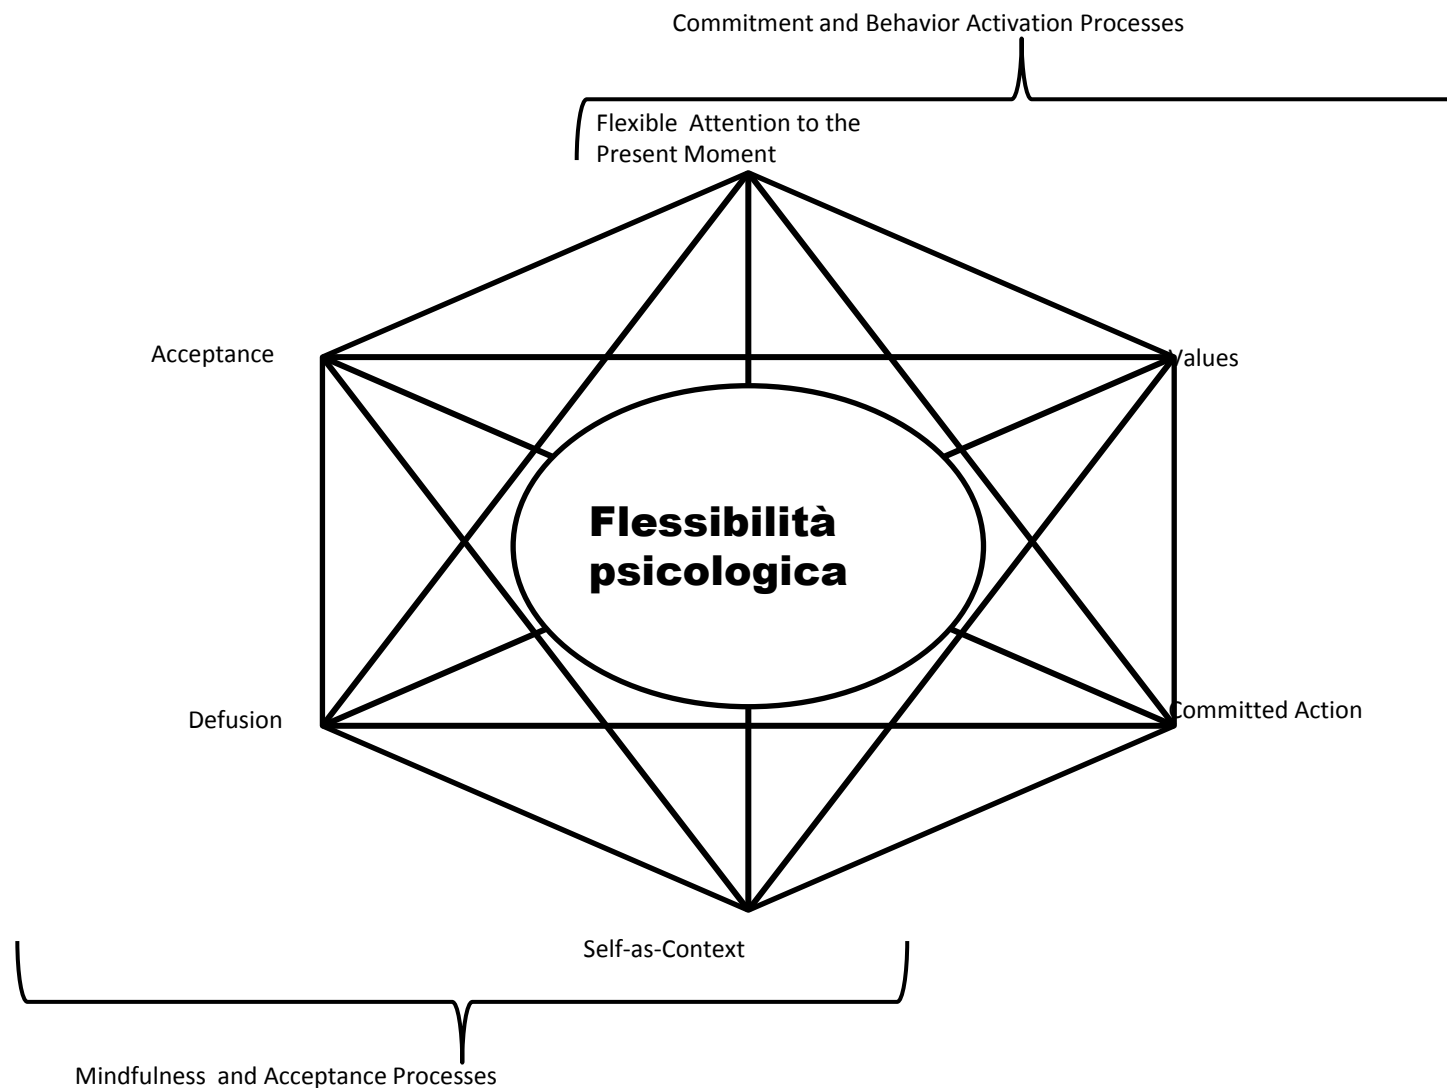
Commitment and Behavior Activation Processes

Flexible Attention to the Present Moment

Acceptance

Values

Flessibilità psicologica

Defusion

Committed Action

Self-as-Context

Mindfulness and Acceptance Processes